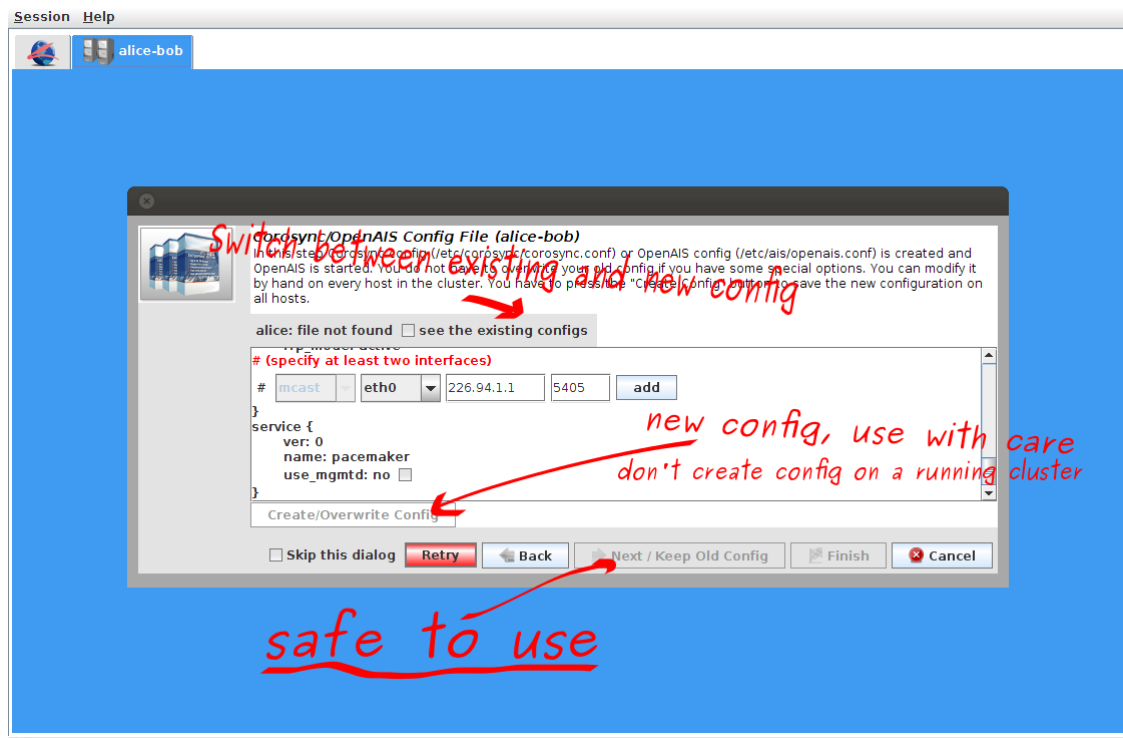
Session Help

alice-bob

Corosync/OpenAIS Config File (alice-bob)

In this step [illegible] config (/etc/corosync/corosync.conf) or OpenAIS config (/etc/ais/openais.conf) is created and OpenAIS is started. You do not have to overwrite your old config if you have some special options. You can modify it by hand on every host in the cluster. You have to press the "Create Config" button to save the new configuration on all hosts.

Switch between existing and new config

alice: file not found
see the existing configs

# (specify at least two interfaces)

# mcast eth0 226.94.1.1 5405 add

}
service {
ver: 0
name: pacemaker
use_mgmtd: no
}

new config, use with care
don't create config on a running cluster

Create/Overwrite Config

Skip this dialog
Retry
Back
Next / Keep Old Config
Finish
Cancel

safe to use